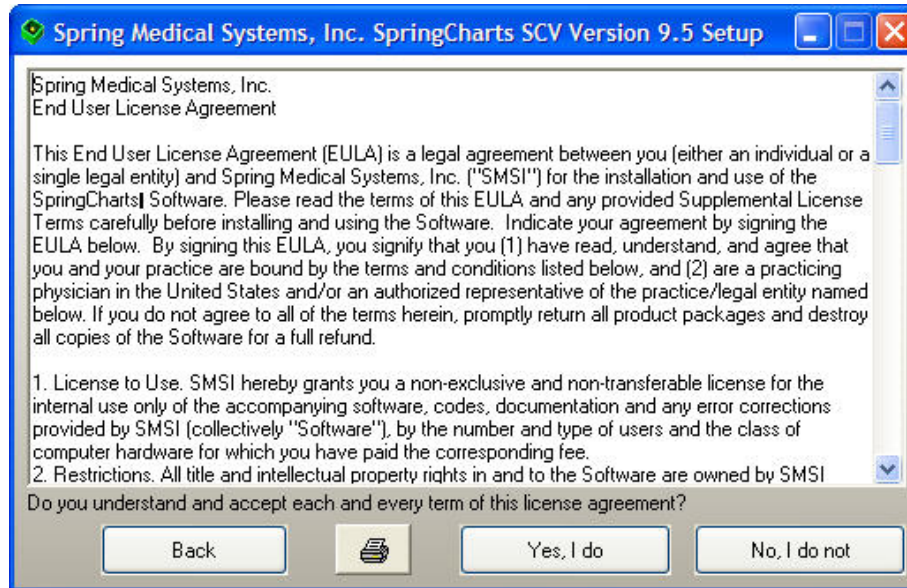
Spring Medical Systems, Inc. SpringCharts SCV Version 9.5 Setup

Spring Medical Systems, Inc.
End User License Agreement

This End User License Agreement (EULA) is a legal agreement between you (either an individual or a single legal entity) and Spring Medical Systems, Inc. ("SMSI") for the installation and use of the SpringCharts| Software. Please read the terms of this EULA and any provided Supplemental License Terms carefully before installing and using the Software. Indicate your agreement by signing the EULA below. By signing this EULA, you signify that you (1) have read, understand, and agree that you and your practice are bound by the terms and conditions listed below, and (2) are a practicing physician in the United States and/or an authorized representative of the practice/legal entity named below. If you do not agree to all of the terms herein, promptly return all product packages and destroy all copies of the Software for a full refund.

1. License to Use. SMSI hereby grants you a non-exclusive and non-transferable license for the internal use only of the accompanying software, codes, documentation and any error corrections provided by SMSI (collectively "Software"), by the number and type of users and the class of computer hardware for which you have paid the corresponding fee.
2. Restrictions. All title and intellectual property rights in and to the Software are owned by SMSI

Do you understand and accept each and every term of this license agreement?

Back

Yes, I do

No, I do not